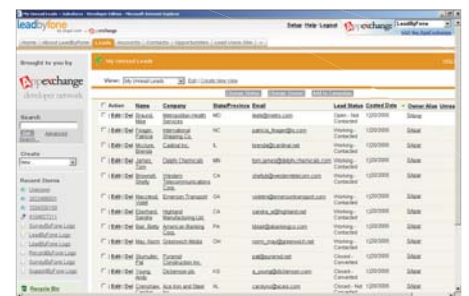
leadbyfone

Setup Help Logout

Appexchange

LeadByFone

Visit the AppExchange

Home | About LeadByFone | Leads | Accounts | Contacts | Opportunities | Lead Views Site

Brought to you by

Appexchange

developer network

My Unread Leads

View: My Unread Leads | Go! | Edit | Create New View

Change Status | Change Owner | Add to Campaign

Search

Go! | Advanced

Create

New

Recent Items

| Action | Name | Company | State/Province | Email | Lead Status | Created Date | Owner Alias |
|---|---|---|---|---|---|---|---|
| Edit \| Del | Bravoid, Mike | Metropolitan Health Services | MD | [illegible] | Open - Not Contacted | 12/20/2005 | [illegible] |
| Edit \| Del | Cregan, Patricia | International Shipping Co. | NC | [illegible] | Working - Contacted | 12/20/2005 | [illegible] |
| Edit \| Del | McAuley, Brenda | Cardinal Inc. | IL | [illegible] | Working - Contacted | 12/20/2005 | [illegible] |
| Edit \| Del | James, Tom | Delphi Chemicals | MN | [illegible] | Working - Contacted | 12/20/2005 | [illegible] |
| Edit \| Del | Braymoll, Shelly | Western Telecommunications Corp. | CA | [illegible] | Working - Contacted | 12/20/2005 | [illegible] |
| Edit \| Del | Neel, Violet | Emerson Transport | GA | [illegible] | Working - Contacted | 12/20/2005 | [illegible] |
| Edit \| Del | Eberhard, Sandra | Highland Manufacturing Ltd. | CA | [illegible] | Working - Contacted | 12/20/2005 | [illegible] |
| Edit \| Del | Bair, Betty | American Banking Corp. | PA | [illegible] | Working - Contacted | 12/20/2005 | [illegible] |
| Edit \| Del | Mau, Norm | Greenwich Media | OH | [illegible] | Working - Contacted | 12/20/2005 | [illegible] |
| Edit \| Del | Burnside, Pat | Pyramid Construction Inc. | | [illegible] | Closed - Converted | 12/20/2005 | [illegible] |
| Edit \| Del | Young, Andy | Dickenson plc | KS | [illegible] | Closed - Converted | 12/20/2005 | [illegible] |
| Edit \| Del | Crenshaw, Carolyn | Aca Iron and Steel | AL | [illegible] | Closed - Not Converted | 12/20/2005 | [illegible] |

Recycle Bin